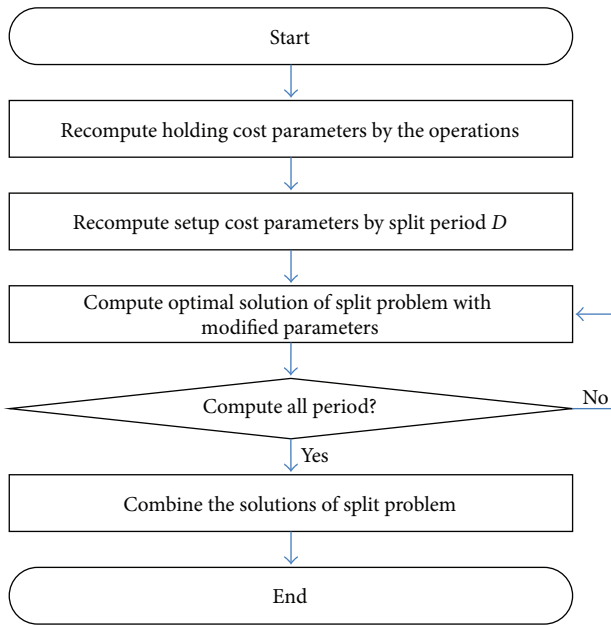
Start

Recompute holding cost parameters by the operations

Recompute setup cost parameters by split period $D$

Compute optimal solution of split problem with modified parameters

Compute all period?

No

Yes

Combine the solutions of split problem

End